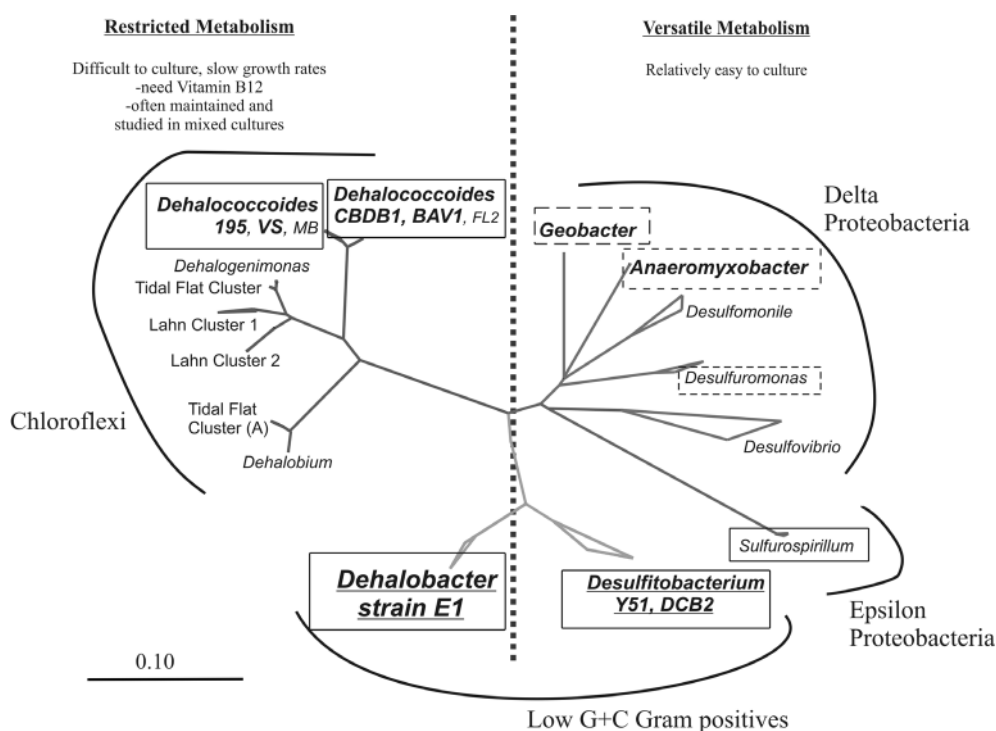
Restricted Metabolism

Difficult to culture, slow growth rates
-need Vitamin B12
-often maintained and studied in mixed cultures

Versatile Metabolism

Relatively easy to culture

Dehalococcoides 195, VS, MB

Dehalococcoides CBDB1, BAV1, FL2

Geobacter

Delta Proteobacteria

Anaeromyxobacter

Dehalogenimonas

Tidal Flat Cluster

Desulfomonile

Lahn Cluster 1

Lahn Cluster 2

Desulfuromonas

Chloroflexi

Tidal Flat Cluster (A)

Desulfovibrio

Dehalobium

Sulfurospirillum

Dehalobacter strain E1

Desulfitobacterium Y51, DCB2

Epsilon Proteobacteria

0.10

Low G+C Gram positives